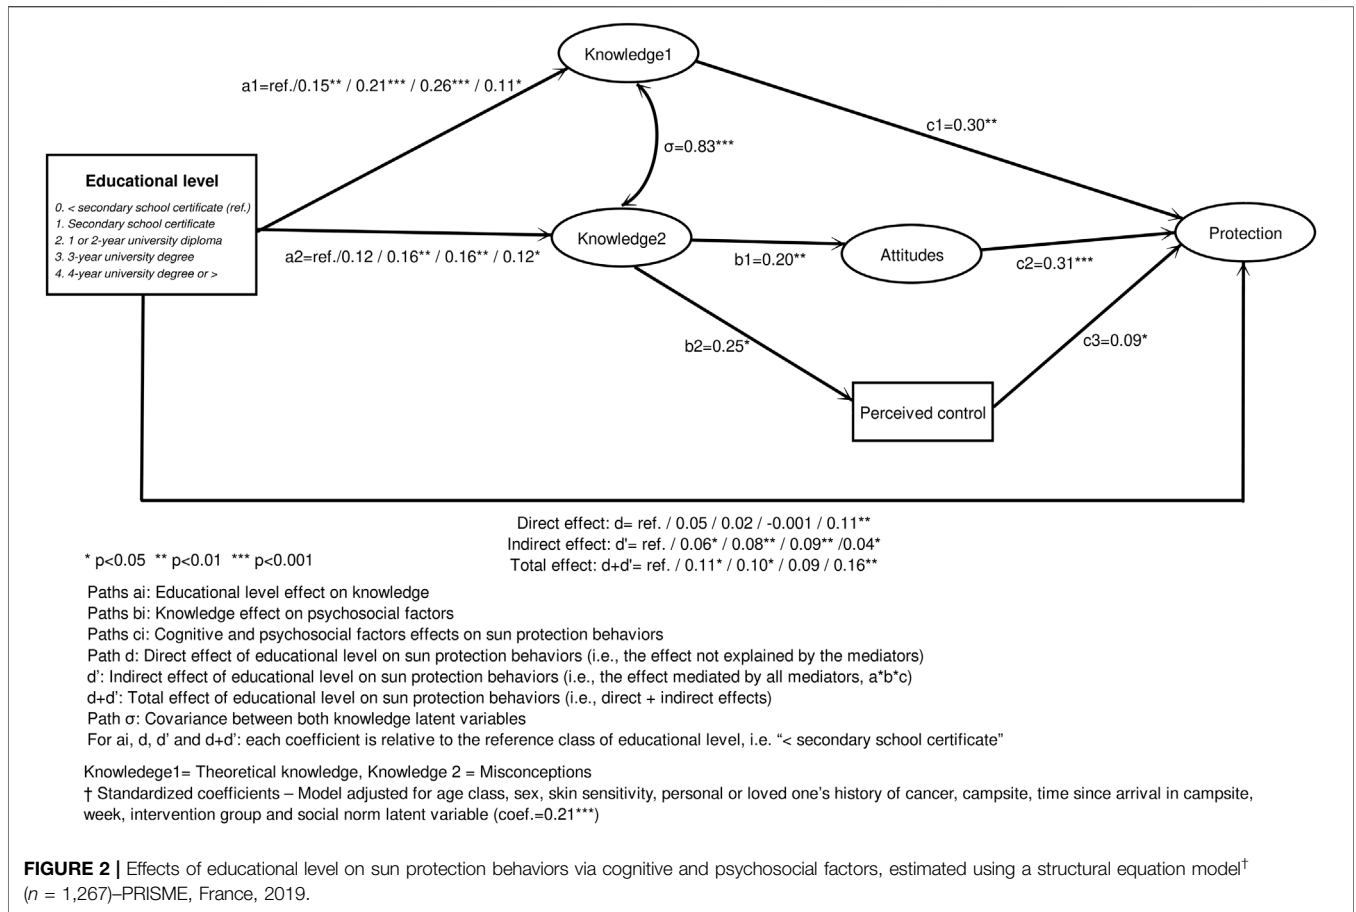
Knowledge1

a1=ref./0.15** / 0.21*** / 0.26*** / 0.11*

c1=0.30**

σ=0.83***

Educational level

0. < secondary school certificate (ref.)
1. Secondary school certificate
2. 1 or 2-year university diploma
3. 3-year university degree
4. 4-year university degree or >

Knowledge2

a2=ref./0.12 / 0.16** / 0.16** / 0.12*

b1=0.20**

Attitudes

c2=0.31***

Protection

b2=0.25*

c3=0.09*

Perceived control

Direct effect: d= ref. / 0.05 / 0.02 / -0.001 / 0.11**
Indirect effect: d'= ref. / 0.06* / 0.08** / 0.09** /0.04*
Total effect: d+d'= ref. / 0.11* / 0.10* / 0.09 / 0.16**

* p<0.05 ** p<0.01 *** p<0.001

Paths ai: Educational level effect on knowledge
Paths bi: Knowledge effect on psychosocial factors
Paths ci: Cognitive and psychosocial factors effects on sun protection behaviors
Path d: Direct effect of educational level on sun protection behaviors (i.e., the effect not explained by the mediators)
d': Indirect effect of educational level on sun protection behaviors (i.e., the effect mediated by all mediators, a*b*c)
d+d': Total effect of educational level on sun protection behaviors (i.e., direct + indirect effects)
Path σ: Covariance between both knowledge latent variables
For ai, d, d' and d+d': each coefficient is relative to the reference class of educational level, i.e. "< secondary school certificate"

Knowledege1= Theoretical knowledge, Knowledge 2 = Misconceptions
† Standardized coefficients – Model adjusted for age class, sex, skin sensitivity, personal or loved one's history of cancer, campsite, time since arrival in campsite, week, intervention group and social norm latent variable (coef.=0.21***)

FIGURE 2 | Effects of educational level on sun protection behaviors via cognitive and psychosocial factors, estimated using a structural equation model† (n = 1,267)–PRISME, France, 2019.